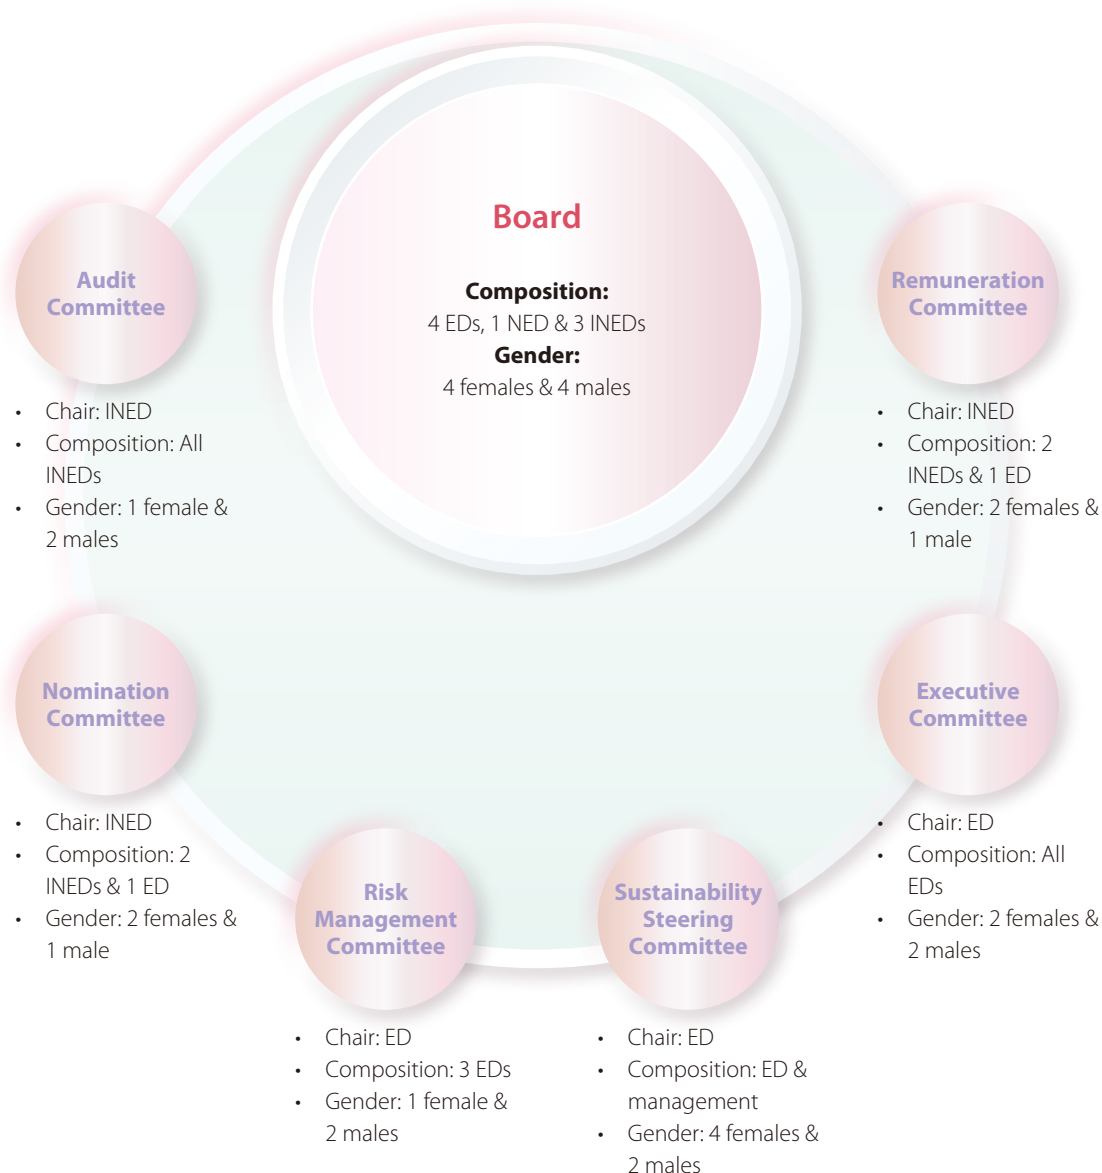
Board

Composition:
4 EDs, 1 NED & 3 INEDs
Gender:
4 females & 4 males

Audit Committee

- Chair: INED
- Composition: All INEDs
- Gender: 1 female & 2 males

Remuneration Committee

- Chair: INED
- Composition: 2 INEDs & 1 ED
- Gender: 2 females & 1 male

Nomination Committee

- Chair: INED
- Composition: 2 INEDs & 1 ED
- Gender: 2 females & 1 male

Executive Committee

- Chair: ED
- Composition: All EDs
- Gender: 2 females & 2 males

Risk Management Committee

- Chair: ED
- Composition: 3 EDs
- Gender: 1 female & 2 males

Sustainability Steering Committee

- Chair: ED
- Composition: ED & management
- Gender: 4 females & 2 males